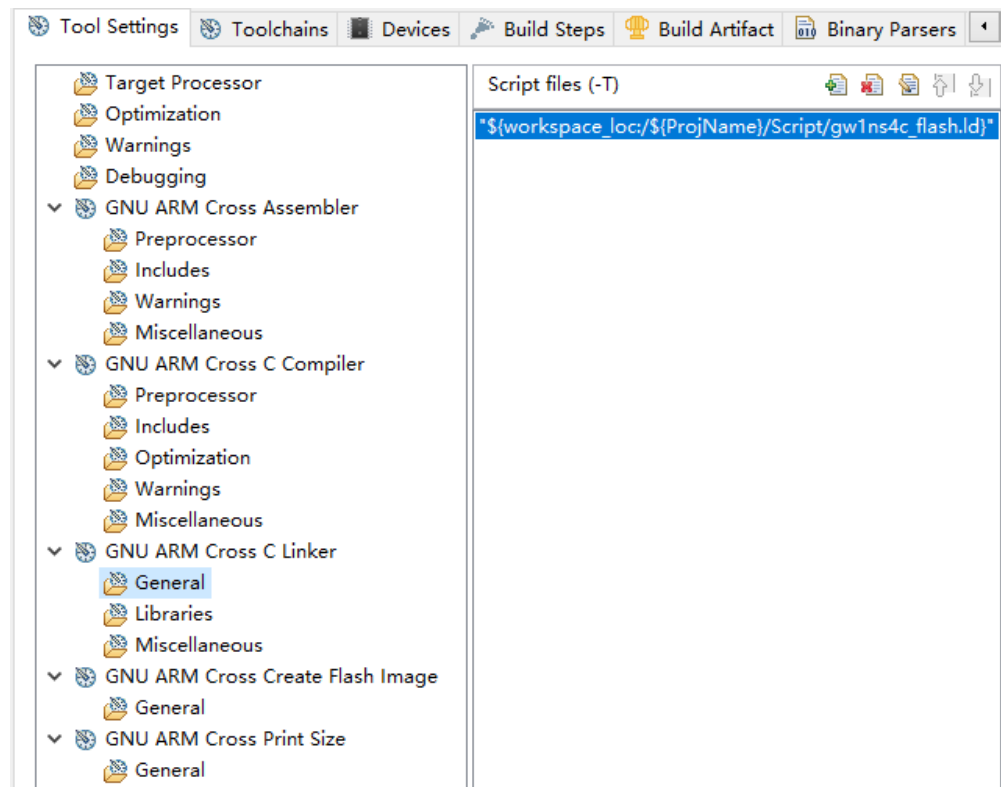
Tool Settings | Toolchains | Devices | Build Steps | Build Artifact | Binary Parsers

Target Processor
Optimization
Warnings
Debugging
GNU ARM Cross Assembler
Preprocessor
Includes
Warnings
Miscellaneous
GNU ARM Cross C Compiler
Preprocessor
Includes
Optimization
Warnings
Miscellaneous
GNU ARM Cross C Linker
General
Libraries
Miscellaneous
GNU ARM Cross Create Flash Image
General
GNU ARM Cross Print Size
General

Script files (-T)

"${workspace_loc:/${ProjName}/Script/gw1ns4c_flash.ld}"